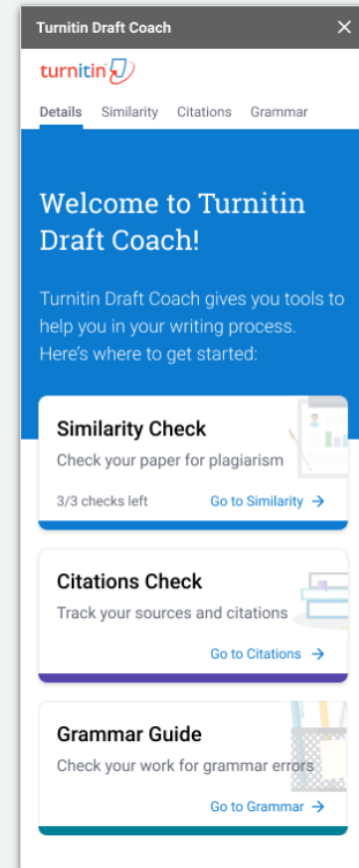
Turnitin Draft Coach ×

turnitin

Details Similarity Citations Grammar

Welcome to Turnitin Draft Coach!

Turnitin Draft Coach gives you tools to help you in your writing process. Here's where to get started:

Similarity Check
Check your paper for plagiarism

3/3 checks left Go to Similarity →

Citations Check
Track your sources and citations

Go to Citations →

Grammar Guide
Check your work for grammar errors

Go to Grammar →